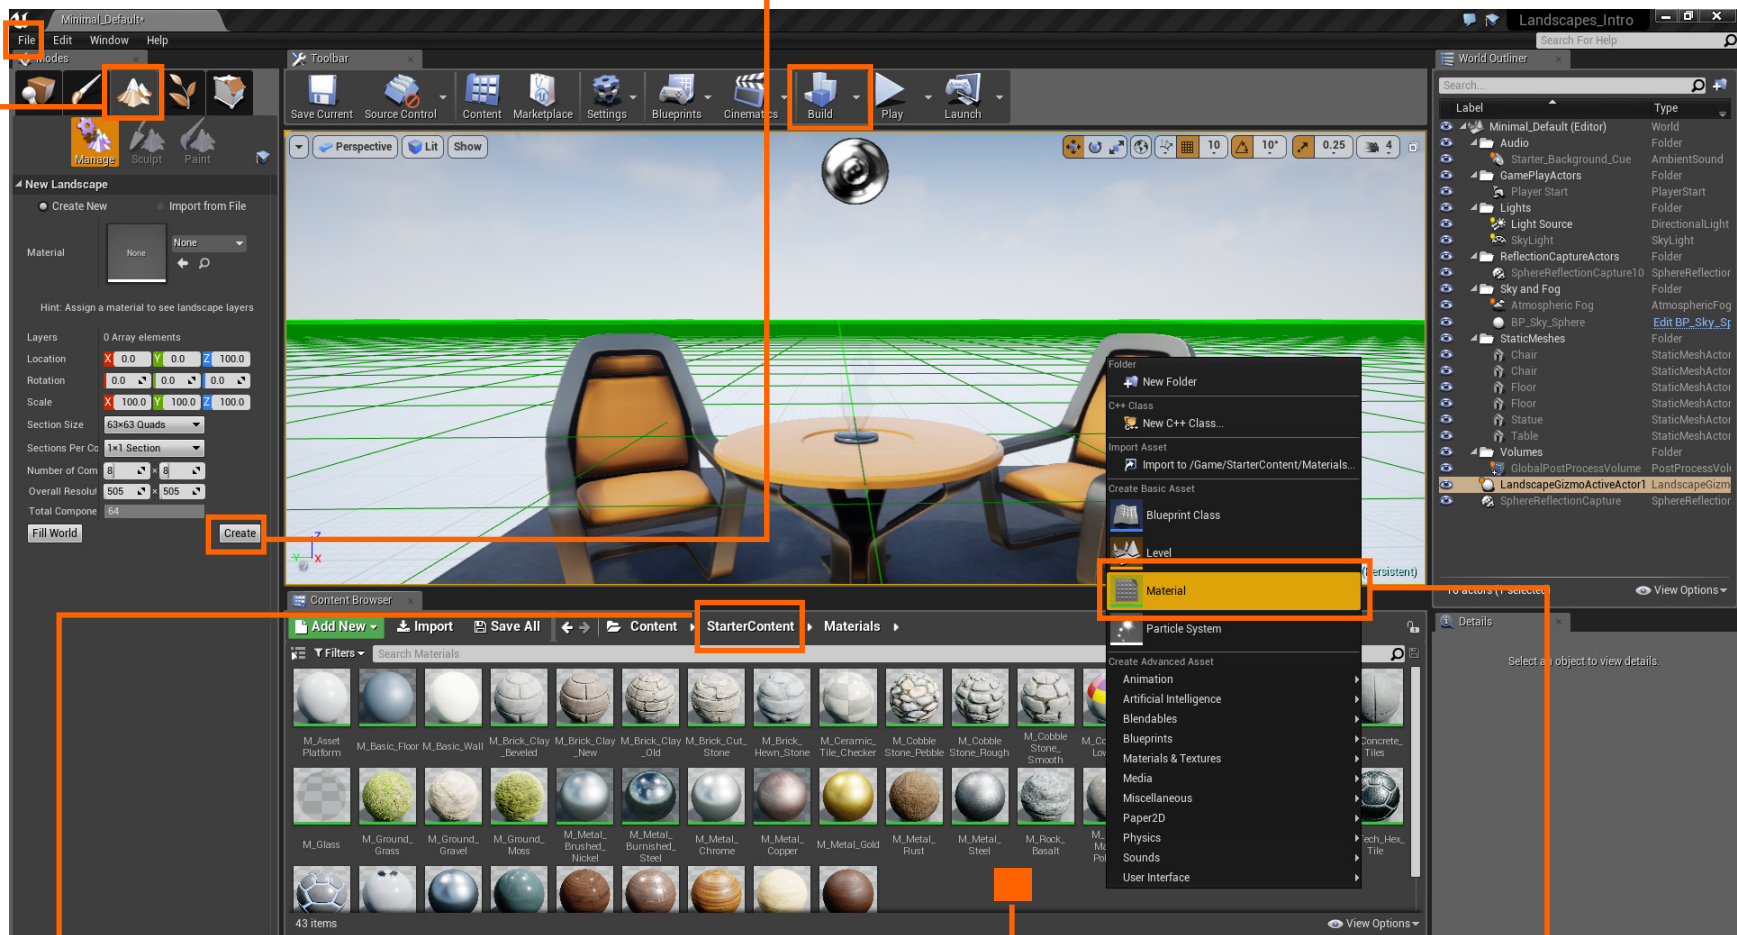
Minimal_Default*

File Edit Window Help

Landscapes_Intro

Search For Help

Modes

Manage Sculpt Paint

New Landscape

Create New Import from File

Material None None

Hint: Assign a material to see landscape layers

Layers 0 Array elements
Location X 0.0 Y 0.0 Z 100.0
Rotation 0.0 0.0 0.0
Scale X 100.0 Y 100.0 Z 100.0
Section Size 63x63 Quads
Sections Per Co 1x1 Section
Number of Com 8 8
Overall Resolut 505 505
Total Compone 64

Fill World Create

Toolbar

Save Current Source Control Content Marketplace Settings Blueprints Cinematics Build Play Launch

Perspective Lit Show

10 10° 0.25 4

(Persistent)

Folder
New Folder
C++ Class
New C++ Class...
Import Asset
Import to /Game/StarterContent/Materials...
Create Basic Asset
Blueprint Class
Level
Material
Particle System
Create Advanced Asset
Animation
Artificial Intelligence
Blendables
Blueprints
Materials & Textures
Media
Miscellaneous
Paper2D
Physics
Sounds
User Interface

World Outliner

Search...

| Label | Type |
|---|---|
| Minimal_Default (Editor) | World |
| Audio | Folder |
| Starter_Background_Cue | AmbientSound |
| GamePlayActors | Folder |
| Player Start | PlayerStart |
| Lights | Folder |
| Light Source | DirectionalLight |
| SkyLight | SkyLight |
| ReflectionCaptureActors | Folder |
| SphereReflectionCapture10 | SphereReflection |
| Sky and Fog | Folder |
| Atmospheric Fog | AtmosphericFog |
| BP_Sky_Sphere | Edit BP_Sky_Sp |
| StaticMeshes | Folder |
| Chair | StaticMeshActor |
| Chair | StaticMeshActor |
| Floor | StaticMeshActor |
| Floor | StaticMeshActor |
| Statue | StaticMeshActor |
| Table | StaticMeshActor |
| Volumes | Folder |
| GlobalPostProcessVolume | PostProcessVol |
| LandscapeGizmoActiveActor1 | LandscapeGizm |
| SphereReflectionCapture | SphereReflection |

19 actors (1 selected) View Options

Details

Select an object to view details.

Content Browser

Add New Import Save All Content StarterContent Materials

Filters Search Materials

M_Asset Platform M_Basic_Floor M_Basic_Wall M_Brick_Clay_Beveled M_Brick_Clay_New M_Brick_Clay_Old M_Brick_Cut_Stone M_Brick_Hewn_Stone M_Ceramic_Tile_Checker M_Cobble Stone_Pebble M_Cobble Stone_Rough M_Cobble Stone_Smooth M_Co Lo Concrete_Tiles

M_Glass M_Ground_Grass M_Ground_Gravel M_Ground_Moss M_Metal_Brushed_Nickel M_Metal_Burnished_Steel M_Metal_Chrome M_Metal_Copper M_Metal_Gold M_Metal_Rust M_Metal_Steel M_Rock_Basalt M_Ma Po Tech_Hex_Tile

43 items View Options